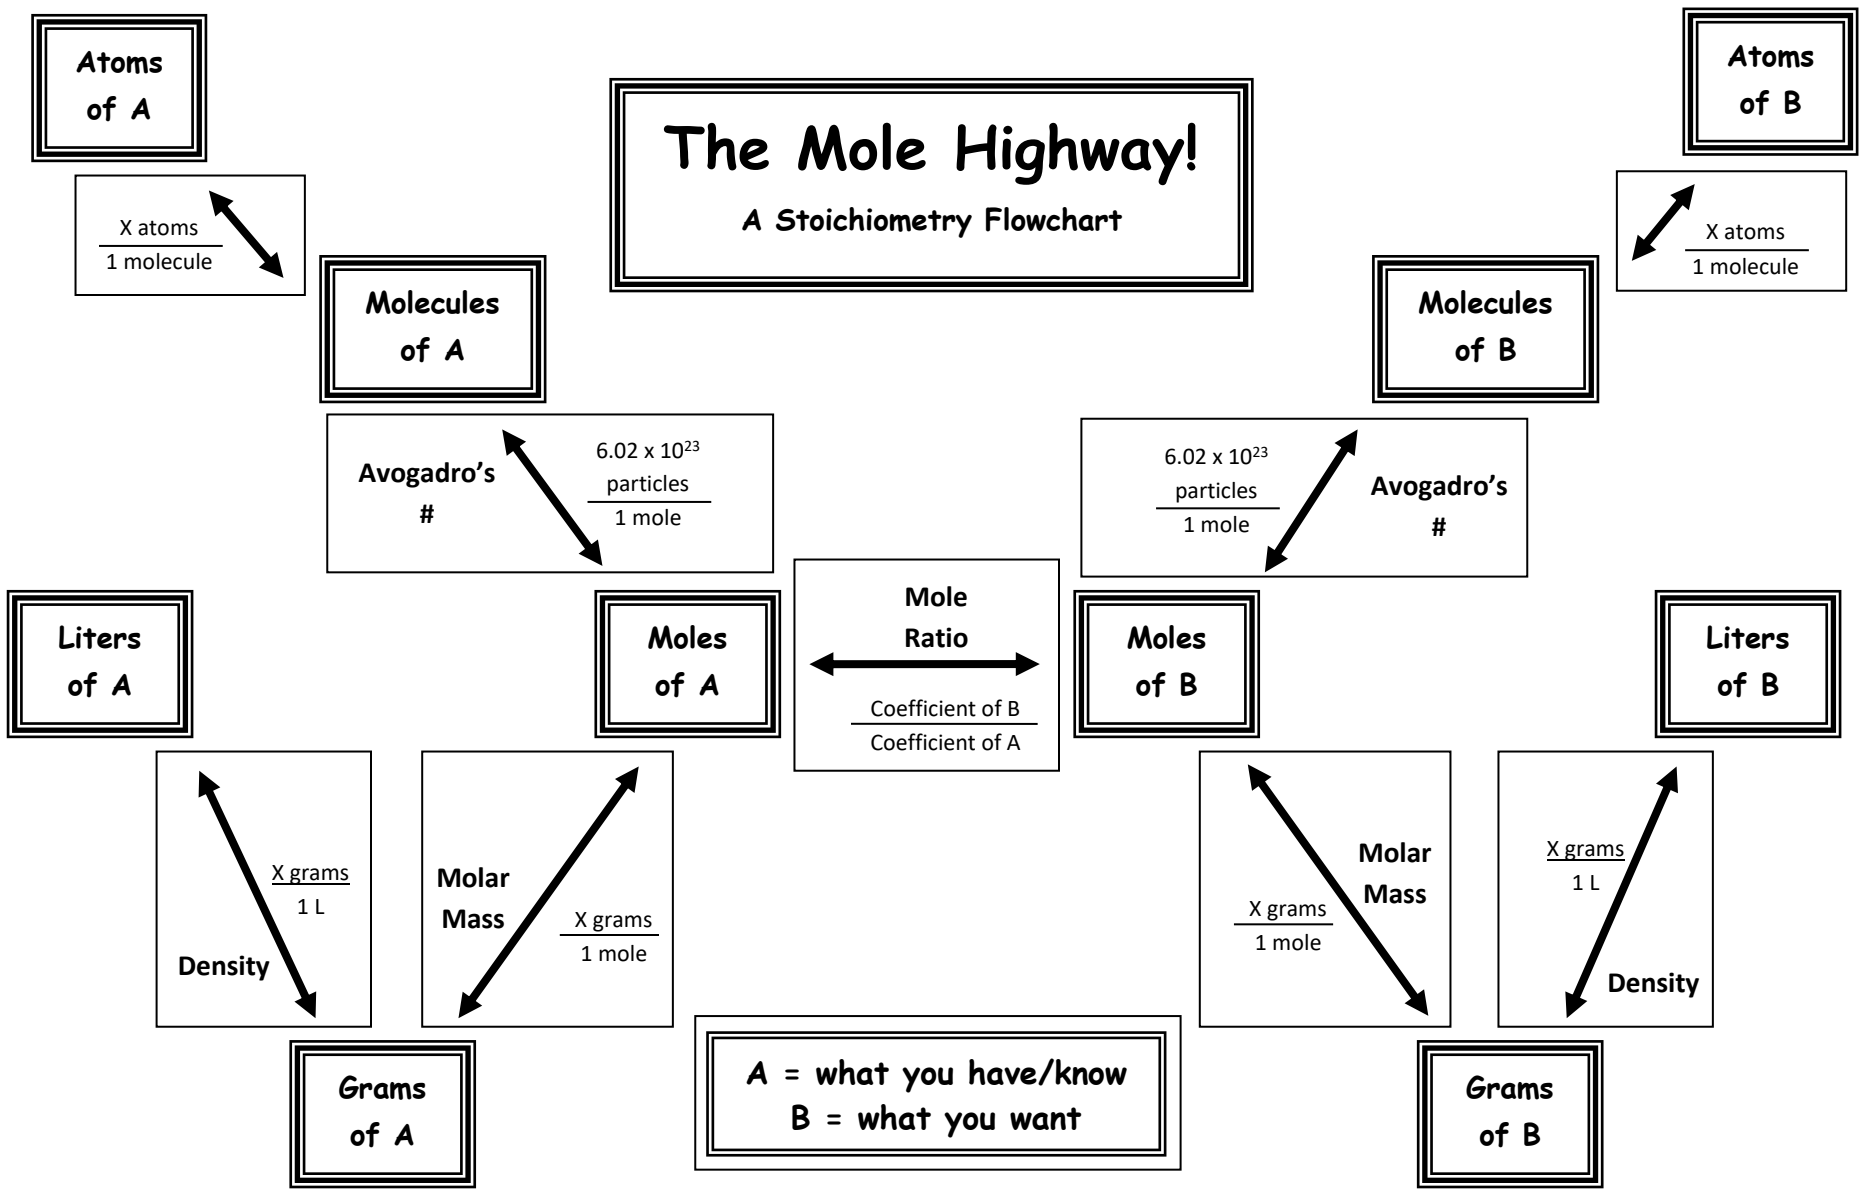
Atoms of A

The Mole Highway!

A Stoichiometry Flowchart

Atoms of B

$\frac{\text{X atoms}}{\text{1 molecule}}$

$\frac{\text{X atoms}}{\text{1 molecule}}$

Molecules of A

Molecules of B

Avogadro's #

$\frac{6.02 \times 10^{23} \text{ particles}}{\text{1 mole}}$

$\frac{6.02 \times 10^{23} \text{ particles}}{\text{1 mole}}$

Avogadro's #

Liters of A

Moles of A

Mole Ratio

$\frac{\text{Coefficient of B}}{\text{Coefficient of A}}$

Moles of B

Liters of B

X grams
1 L

Density

Molar Mass

$\frac{\text{X grams}}{\text{1 mole}}$

Molar Mass

$\frac{\text{X grams}}{\text{1 mole}}$

X grams
1 L

Density

Grams of A

A = what you have/know
B = what you want

Grams of B